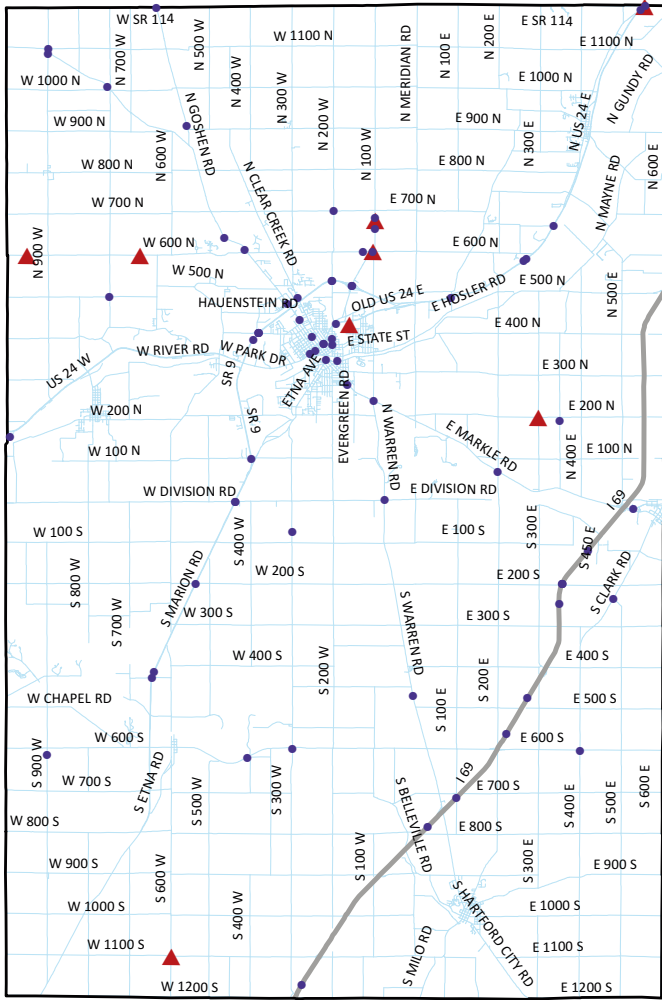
W SR 114
W 1100 N
E SR 114
E 1100 N
N 700 W
N 500 W
N 400 W
N MERIDIAN RD
N 100 E
N 200 E
W 1000 N
N GOSHEN RD
N 300 W
N 200 W
E 1000 N
N GUNDY RD
W 900 N
E 900 N
N US 24 E
N 600 W
N 100 W
N 300 E
W 800 N
N CLEAR CREEK RD
E 800 N
N MAYNE RD
N 600 E
W 700 N
E 700 N
N 900 W
W 600 N
E 600 N
W 500 N
E HOSLER RD
E 500 N
HAUENSTEIN RD
OLD US 24 E
N 500 E
E 400 N
W RIVER RD
W PARK DR
E STATE ST
US 24 W
SR 9
ETNA AVE
E 300 N
EVERGREEN RD
W 200 N
SR 9
N WARREN RD
E 200 N
E MARKLE RD
W 100 N
N 400 E
E 100 N
W DIVISION RD
E DIVISION RD
I 69
W 100 S
E 100 S
S 300 E
S 450 E
S 400 W
S 800 W
S MARION RD
W 200 S
E 200 S
S CLARK RD
S 700 W
W 300 S
E 300 S
S WARREN RD
W 400 S
E 400 S
S 200 W
S 200 E
W CHAPEL RD
S 100 E
E 500 S
W 600 S
E 600 S
S 900 W
S ETNA RD
I 69
W 700 S
S 500 W
S 300 W
S BELLEVILLE RD
E 700 S
S 400 E
S 500 E
S 600 E
W 800 S
E 800 S
W 900 S
S 100 W
S 300 E
E 900 S
S 600 W
S HARTFORD CITY RD
W 1000 S
E 1000 S
S 400 W
S MILO RD
W 1100 S
E 1100 S
W 1200 S
E 1200 S